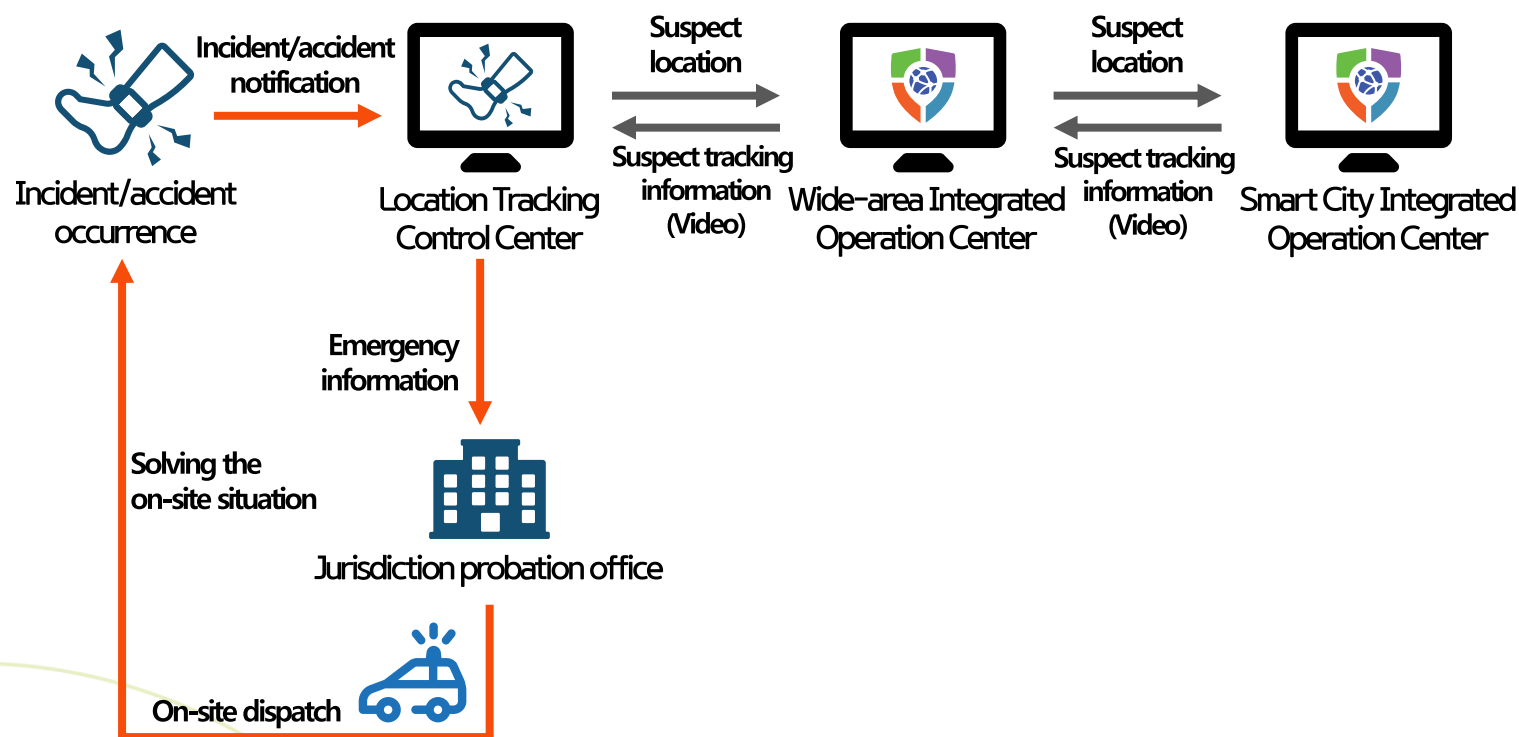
Incident/accident notification

Incident/accident occurrence

Location Tracking Control Center

Suspect location

Suspect tracking information (Video)

Wide-area Integrated Operation Center

Suspect location

Suspect tracking information (Video)

Smart City Integrated Operation Center

Emergency information

Solving the on-site situation

Jurisdiction probation office

On-site dispatch